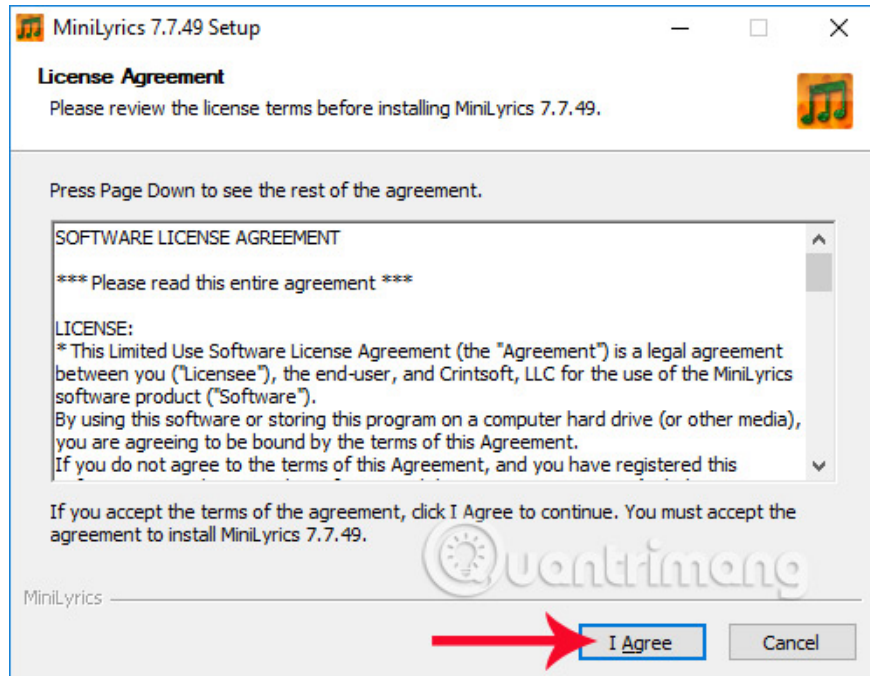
MiniLyrics 7.7.49 Setup

License Agreement

Please review the license terms before installing MiniLyrics 7.7.49.

Press Page Down to see the rest of the agreement.

SOFTWARE LICENSE AGREEMENT

*** Please read this entire agreement ***

LICENSE:
* This Limited Use Software License Agreement (the "Agreement") is a legal agreement between you ("Licensee"), the end-user, and Crintsoft, LLC for the use of the MiniLyrics software product ("Software").
By using this software or storing this program on a computer hard drive (or other media), you are agreeing to be bound by the terms of this Agreement.
If you do not agree to the terms of this Agreement, and you have registered this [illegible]

If you accept the terms of the agreement, click I Agree to continue. You must accept the agreement to install MiniLyrics 7.7.49.

Quantrimang

MiniLyrics

I Agree

Cancel